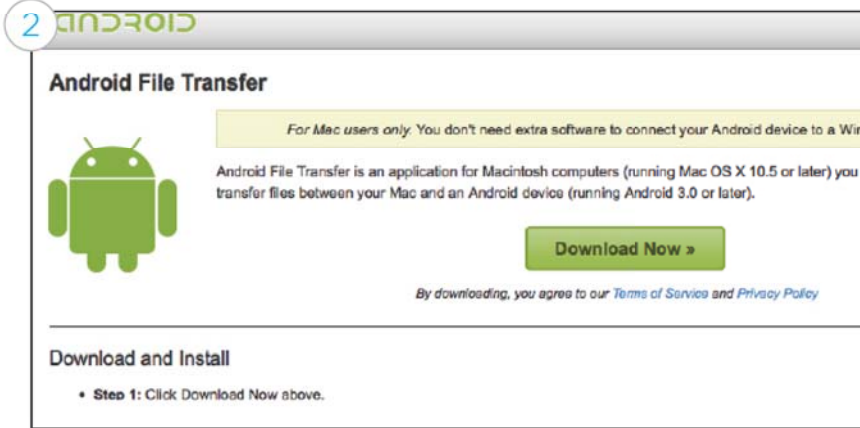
2

ANDROID

Android File Transfer

For Mac users only. You don't need extra software to connect your Android device to a Wi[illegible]

Android File Transfer is an application for Macintosh computers (running Mac OS X 10.5 or later) you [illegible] transfer files between your Mac and an Android device (running Android 3.0 or later).

Download Now »

By downloading, you agree to our Terms of Service and Privacy Policy

Download and Install

• Step 1: Click Download Now above.